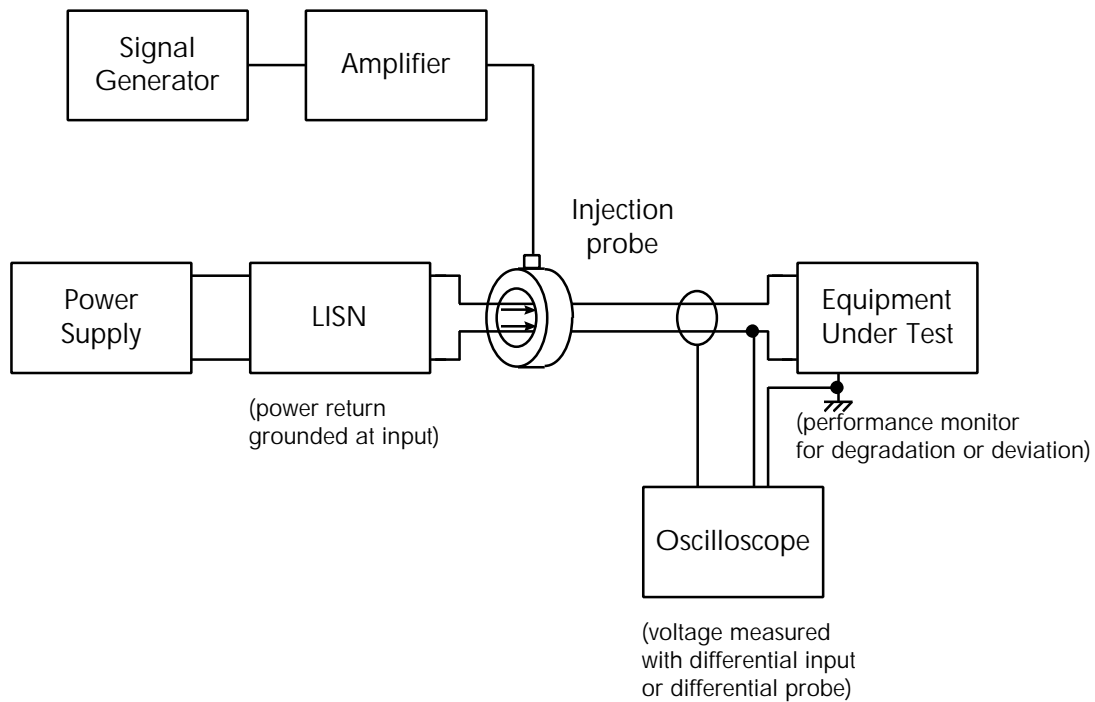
Signal Generator

Amplifier

Injection probe

Power Supply

LISN

Equipment Under Test

(power return grounded at input)

(performance monitor for degradation or deviation)

Oscilloscope

(voltage measured with differential input or differential probe)